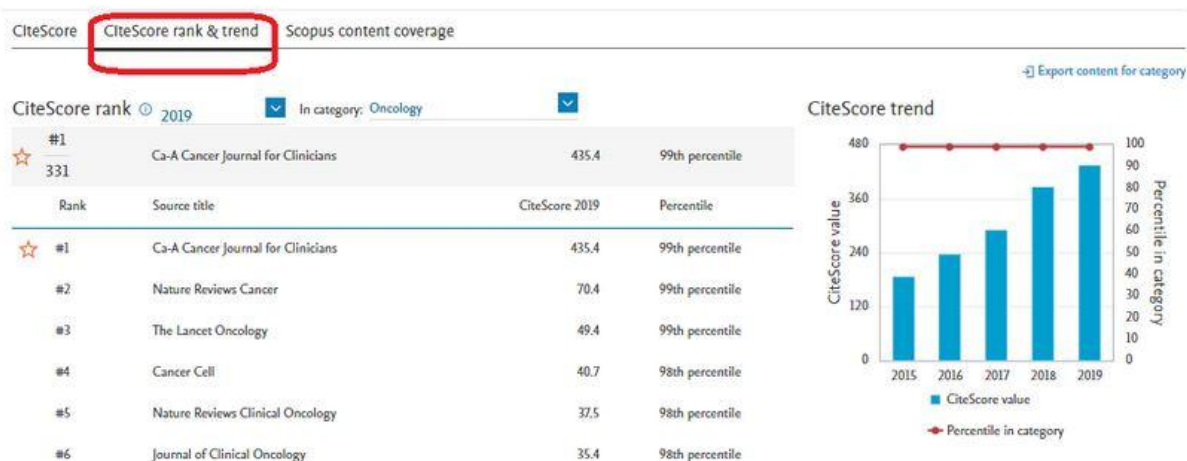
CiteScore CiteScore rank & trend Scopus content coverage

Export content for category

CiteScore rank 2019 In category: Oncology

#1
331 Ca-A Cancer Journal for Clinicians 435.4 99th percentile

| Rank | Source title | CiteScore 2019 | Percentile |
|---|---|---|---|
| #1 | Ca-A Cancer Journal for Clinicians | 435.4 | 99th percentile |
| #2 | Nature Reviews Cancer | 70.4 | 99th percentile |
| #3 | The Lancet Oncology | 49.4 | 99th percentile |
| #4 | Cancer Cell | 40.7 | 98th percentile |
| #5 | Nature Reviews Clinical Oncology | 37.5 | 98th percentile |
| #6 | Journal of Clinical Oncology | 35.4 | 98th percentile |

CiteScore trend

480
360
240
120
0
CiteScore value

100
90
80
70
60
50
40
30
20
10
0
Percentile in category

2015 2016 2017 2018 2019

CiteScore value
Percentile in category